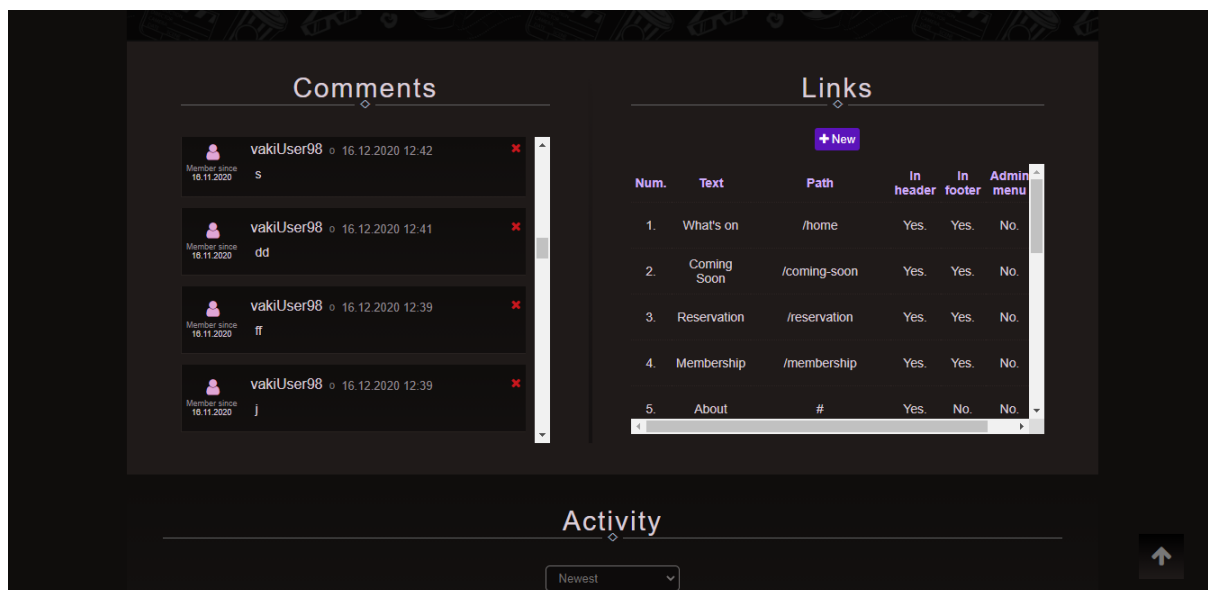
Comments

vakiUser98 16.12.2020 12:42
Member since 16.11.2020
s

vakiUser98 16.12.2020 12:41
Member since 16.11.2020
dd

vakiUser98 16.12.2020 12:39
Member since 16.11.2020
ff

vakiUser98 16.12.2020 12:39
Member since 16.11.2020
j

Links

+ New

| Num. | Text | Path | In header | In footer | Admin menu |
|---|---|---|---|---|---|
| 1. | What's on | /home | Yes. | Yes. | No. |
| 2. | Coming Soon | /coming-soon | Yes. | Yes. | No. |
| 3. | Reservation | /reservation | Yes. | Yes. | No. |
| 4. | Membership | /membership | Yes. | Yes. | No. |
| 5. | About | # | Yes. | No. | No. |

Activity

Newest